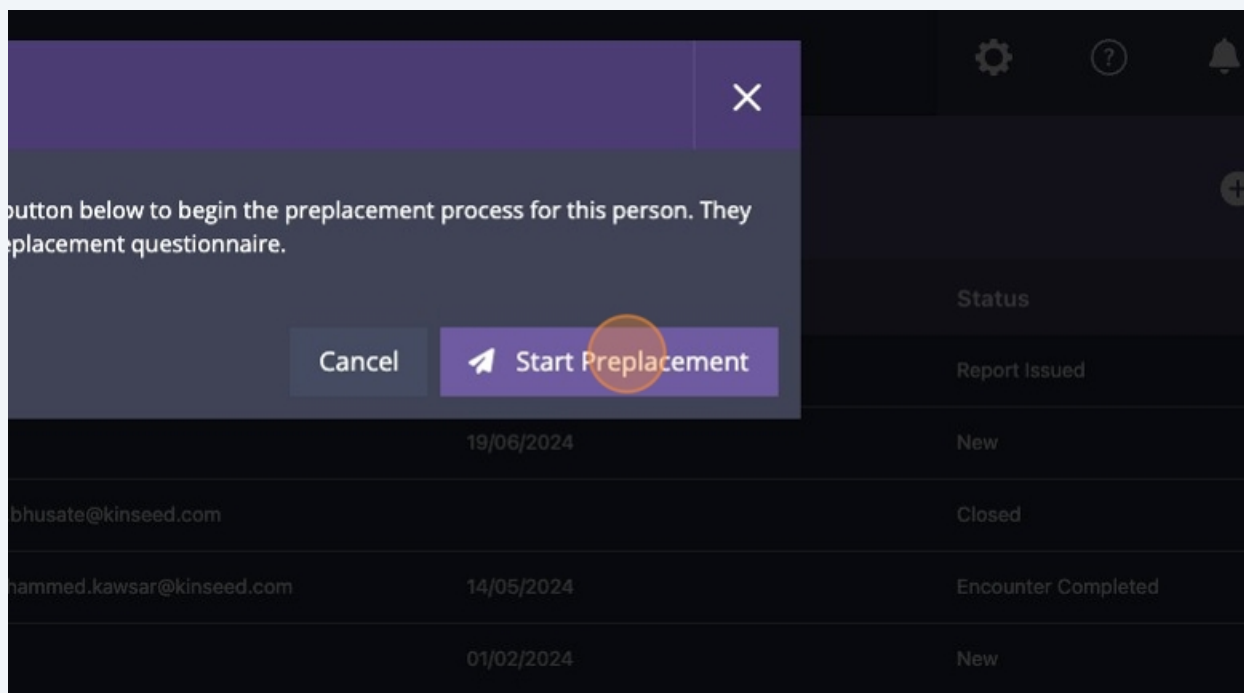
button below to begin the preplacement process for this person. They eplacement questionnaire.

Cancel

Start Preplacement

Status

Report Issued

19/06/2024

New

bhusate@kinseed.com

Closed

hammed.kawsar@kinseed.com

14/05/2024

Encounter Completed

01/02/2024

New